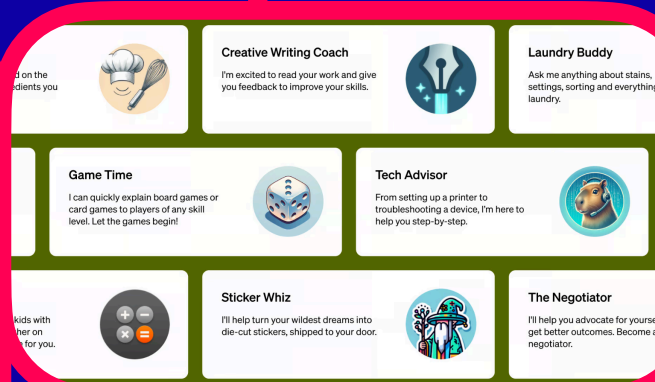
d on the
edients you

Creative Writing Coach

I'm excited to read your work and give you feedback to improve your skills.

Laundry Buddy

Ask me anything about stains, settings, sorting and everything laundry.

Game Time

I can quickly explain board games or card games to players of any skill level. Let the games begin!

Tech Advisor

From setting up a printer to troubleshooting a device, I'm here to help you step-by-step.

kids with
her on
for you.

Sticker Whiz

I'll help turn your wildest dreams into die-cut stickers, shipped to your door.

The Negotiator

I'll help you advocate for yourse
get better outcomes. Become a
negotiator.